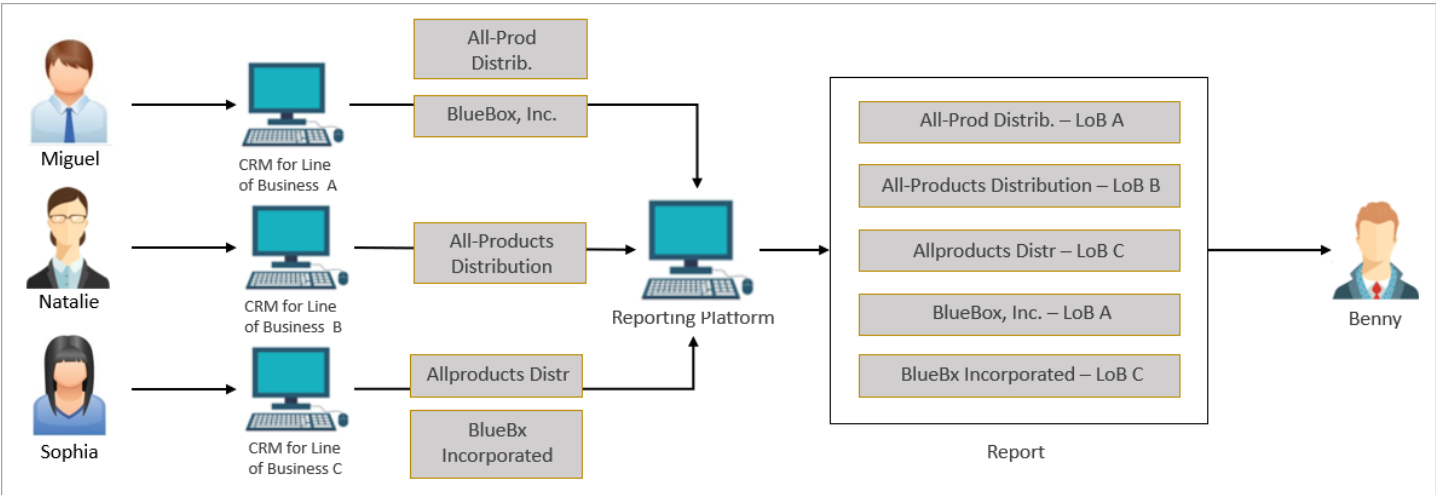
Miguel

CRM for Line of Business A

All-Prod Distrib.

BlueBox, Inc.

Natalie

CRM for Line of Business B

All-Products Distribution

Sophia

CRM for Line of Business C

Allproducts Distr

BlueBx Incorporated

Reporting Platform

All-Prod Distrib. – LoB A

All-Products Distribution – LoB B

Allproducts Distr – LoB C

BlueBox, Inc. – LoB A

BlueBx Incorporated – LoB C

Report

Benny